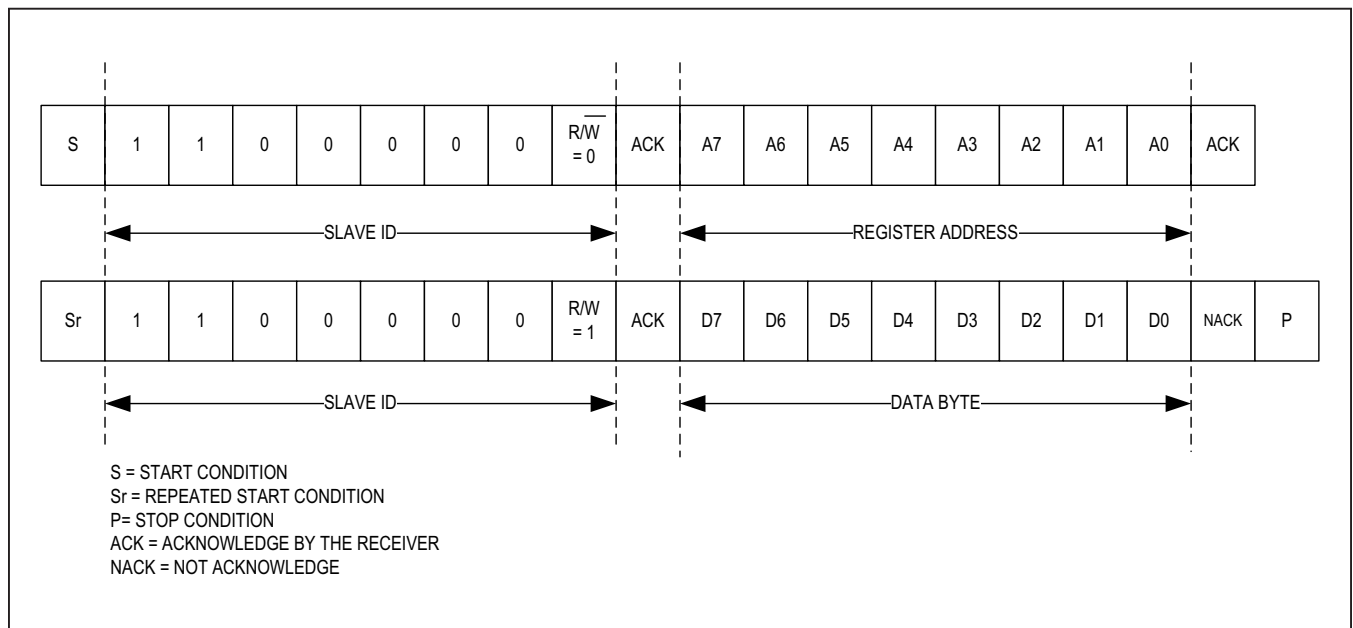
| S | 1 | 1 | 0 | 0 | 0 | 0 | 0 | R/$\overline{W}$ = 0 | ACK | A7 | A6 | A5 | A4 | A3 | A2 | A1 | A0 | ACK |
|---|---|---|---|---|---|---|---|---|---|---|---|---|---|---|---|---|---|---|

SLAVE ID

REGISTER ADDRESS

| Sr | 1 | 1 | 0 | 0 | 0 | 0 | 0 | R/W = 1 | ACK | D7 | D6 | D5 | D4 | D3 | D2 | D1 | D0 | NACK | P |
|---|---|---|---|---|---|---|---|---|---|---|---|---|---|---|---|---|---|---|---|

SLAVE ID

DATA BYTE

S = START CONDITION
Sr = REPEATED START CONDITION
P= STOP CONDITION
ACK = ACKNOWLEDGE BY THE RECEIVER
NACK = NOT ACKNOWLEDGE